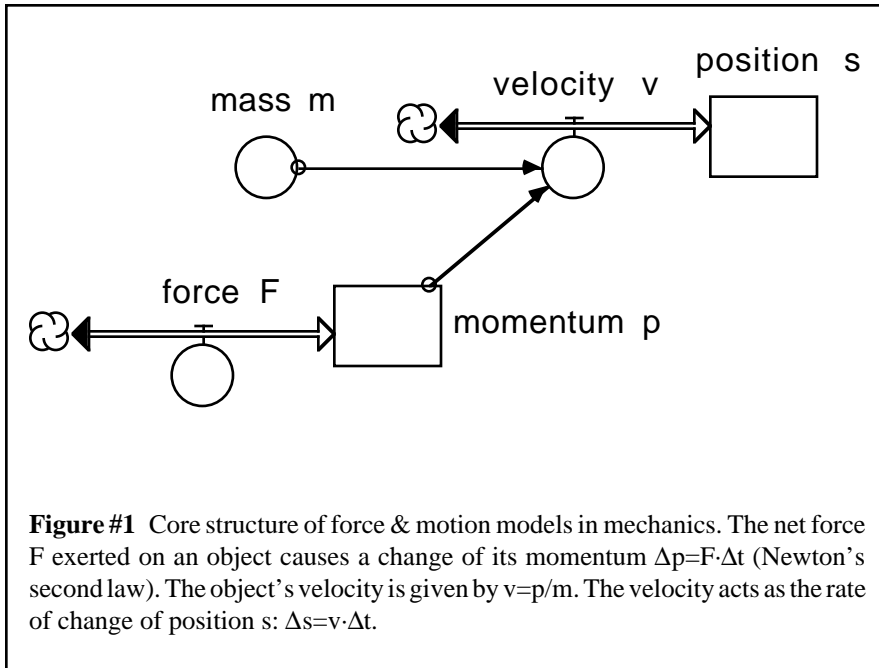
position s

mass m

velocity v

force F

momentum p

**Figure #1** Core structure of force & motion models in mechanics. The net force F exerted on an object causes a change of its momentum $\Delta p=F\cdot\Delta t$ (Newton's second law). The object's velocity is given by $v=p/m$. The velocity acts as the rate of change of position s: $\Delta s=v\cdot\Delta t$.